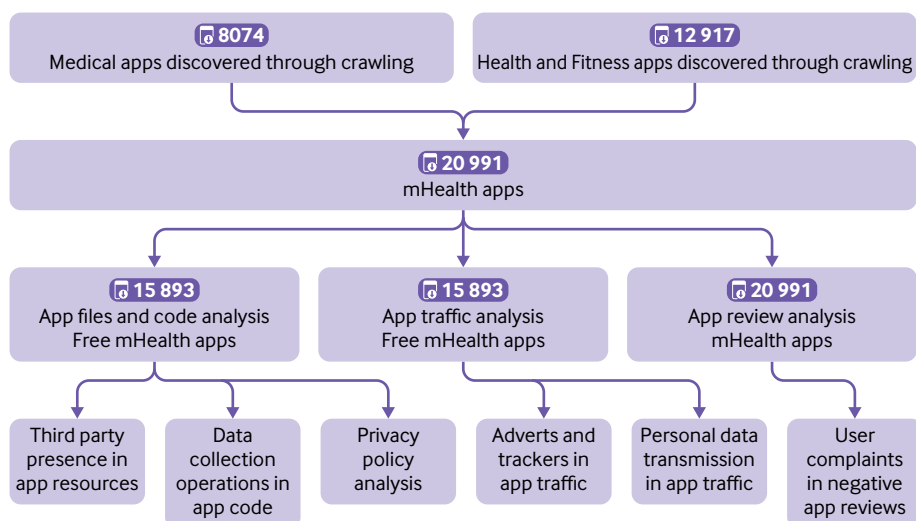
8074
Medical apps discovered through crawling

12 917
Health and Fitness apps discovered through crawling

20 991
mHealth apps

15 893
App files and code analysis
Free mHealth apps

15 893
App traffic analysis
Free mHealth apps

20 991
App review analysis
mHealth apps

Third party presence in app resources

Data collection operations in app code

Privacy policy analysis

Adverts and trackers in app traffic

Personal data transmission in app traffic

User complaints in negative app reviews